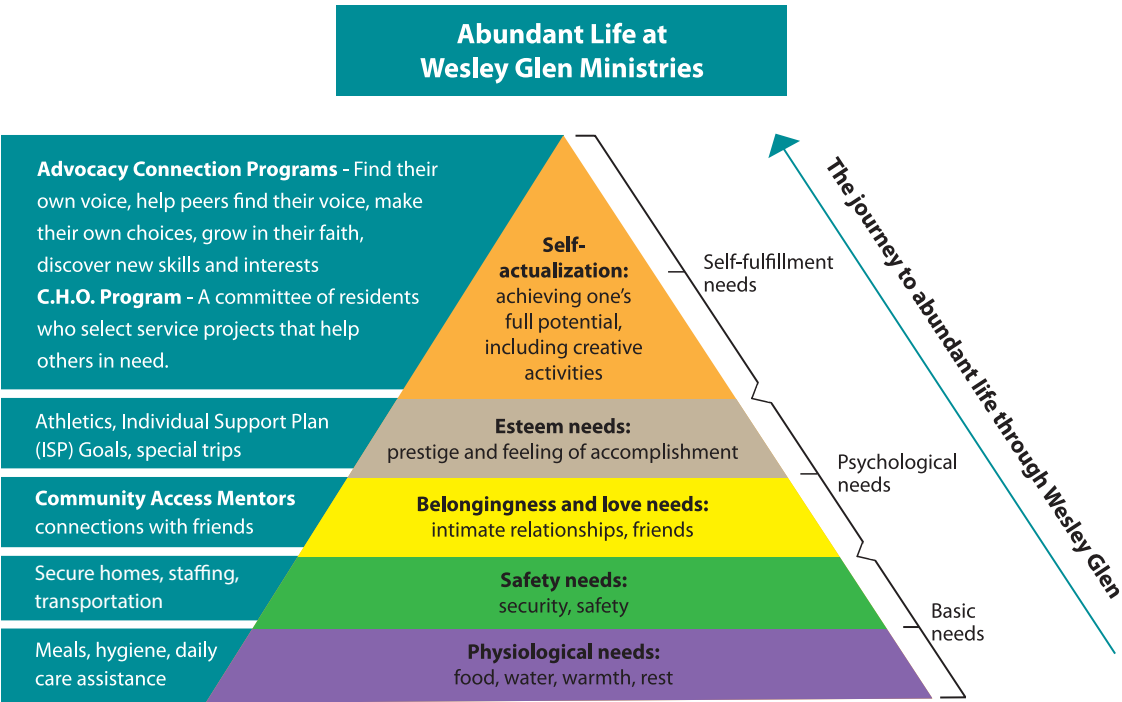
Abundant Life at Wesley Glen Ministries

Advocacy Connection Programs - Find their own voice, help peers find their voice, make their own choices, grow in their faith, discover new skills and interests
C.H.O. Program - A committee of residents who select service projects that help others in need.

Self-actualization: achieving one's full potential, including creative activities

Self-fulfillment needs

Athletics, Individual Support Plan (ISP) Goals, special trips

Esteem needs: prestige and feeling of accomplishment

Community Access Mentors connections with friends

Belongingness and love needs: intimate relationships, friends

Psychological needs

Secure homes, staffing, transportation

Safety needs: security, safety

Meals, hygiene, daily care assistance

Physiological needs: food, water, warmth, rest

Basic needs

The journey to abundant life through Wesley Glen